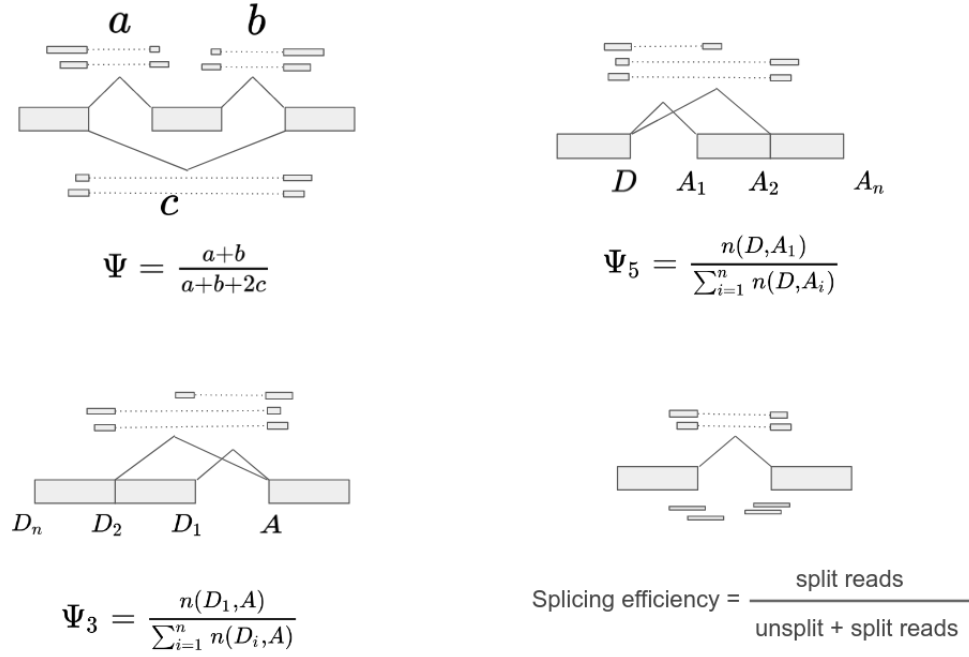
$a$ $b$

$c$

$\Psi = \frac{a+b}{a+b+2c}$

$D$ $A_1$ $A_2$ $A_n$

$\Psi_5 = \frac{n(D,A_1)}{\sum_{i=1}^{n} n(D,A_i)}$

$D_n$ $D_2$ $D_1$ $A$

$\Psi_3 = \frac{n(D_1,A)}{\sum_{i=1}^{n} n(D_i,A)}$

Splicing efficiency = $\frac{\text{split reads}}{\text{unsplit + split reads}}$